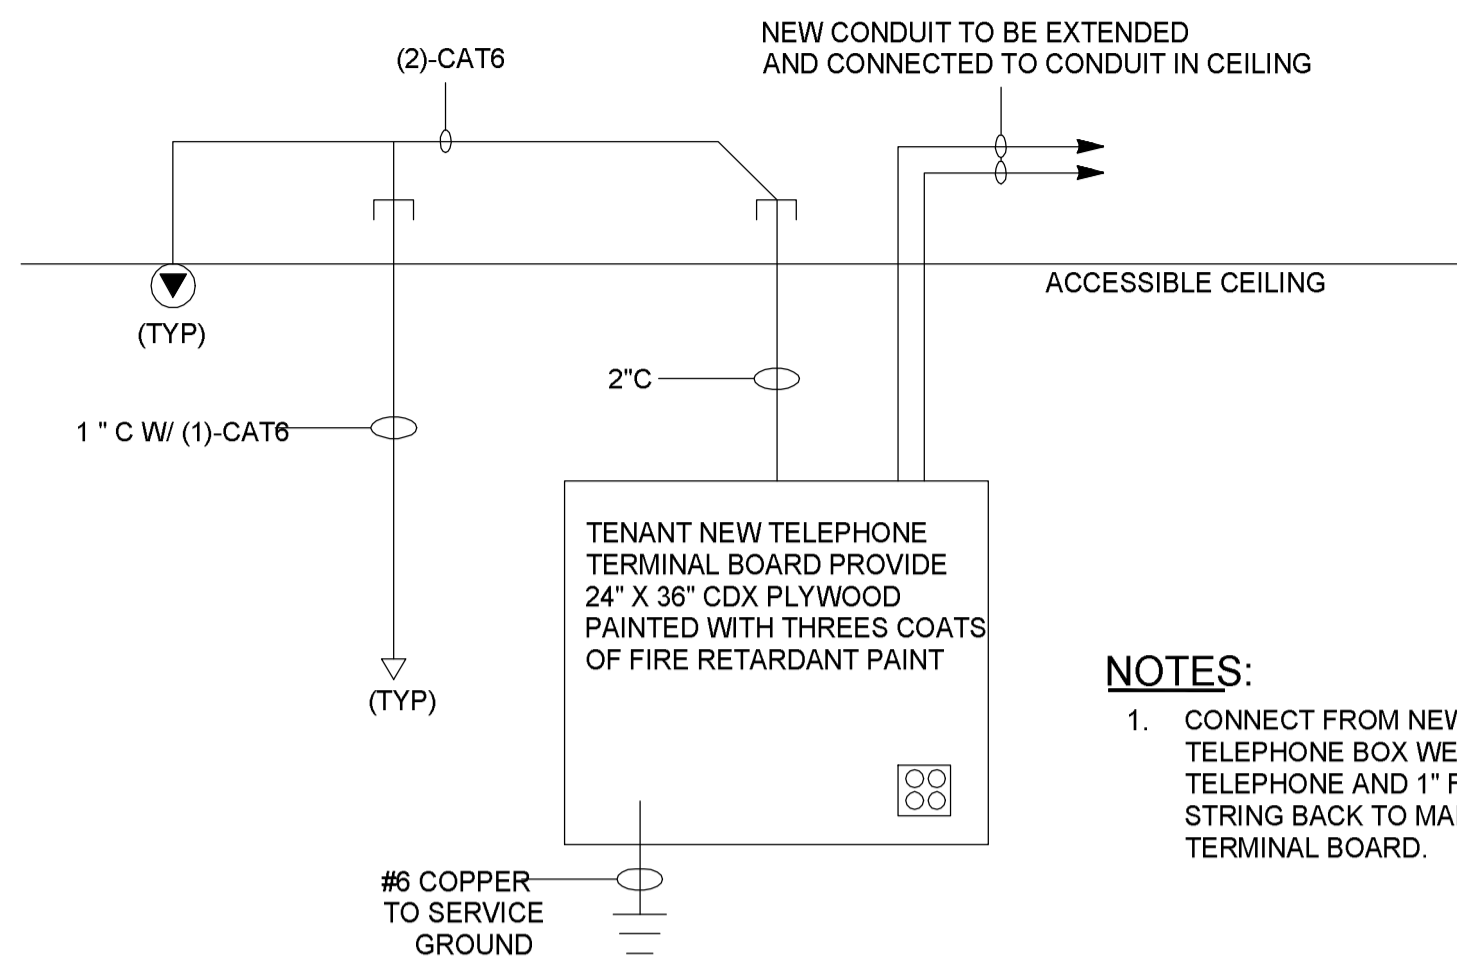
NEW CONDUIT TO BE EXTENDED AND CONNECTED TO CONDUIT IN CEILING

(2)-CAT6

ACCESSIBLE CEILING

(TYP)

2"C

1 " C W/ (1)-CAT6

TENANT NEW TELEPHONE TERMINAL BOARD PROVIDE 24" X 36" CDX PLYWOOD PAINTED WITH THREES COATS OF FIRE RETARDANT PAINT

(TYP)

NOTES:

1. CONNECT FROM NEW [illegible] TELEPHONE BOX WE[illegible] TELEPHONE AND 1" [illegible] STRING BACK TO MA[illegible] TERMINAL BOARD.

#6 COPPER TO SERVICE GROUND